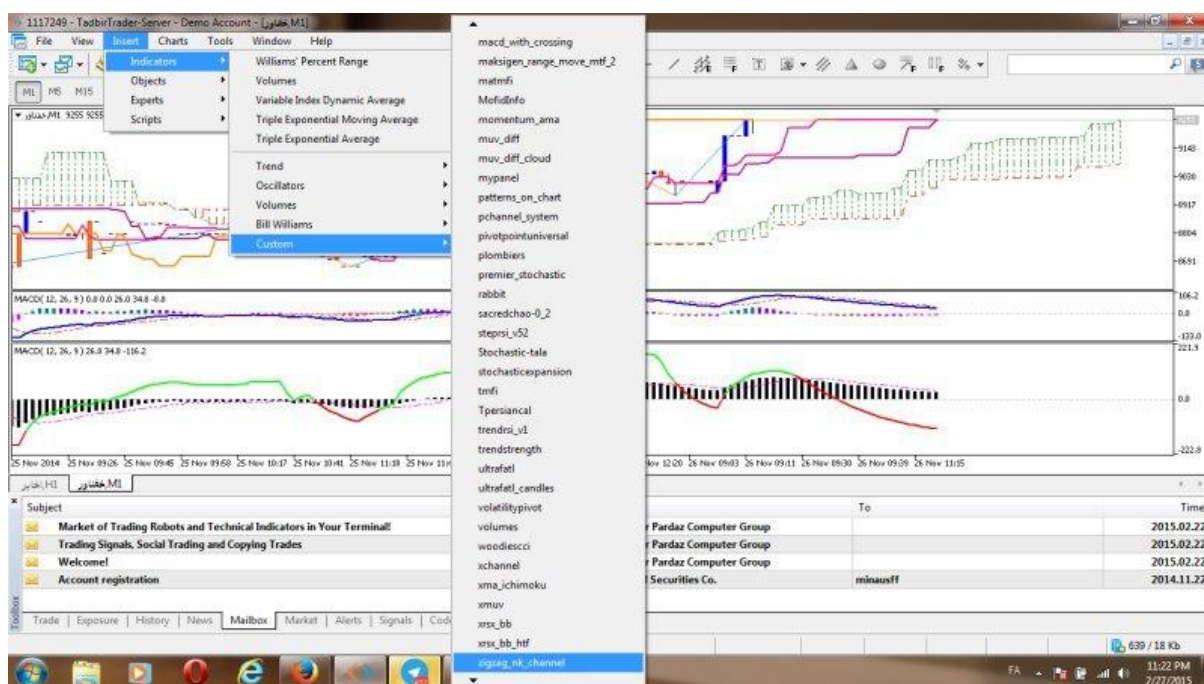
1117249 - TadbirTrader-Server - Demo Account - [خفناور,M1]

File View Insert Charts Tools Window Help

M1 M5 M15

Indicators
Objects
Experts
Scripts

Williams' Percent Range
Volumes
Variable Index Dynamic Average
Triple Exponential Moving Average
Triple Exponential Average
Trend
Oscillators
Volumes
Bill Williams
Custom

macd_with_crossing
maksigen_range_move_mtf_2
matmfi
MofidInfo
momentum_ama
muv_diff
muv_diff_cloud
mypanel
patterns_on_chart
pchannel_system
pivotpointuniversal
plombiers
premier_stochastic
rabbit
sacredchao-0_2
steprsi_v52
Stochastic-tala
stochasticexpansion
tmfi
Tpersiancal
trendrsi_v1
trendstrength
ultrafatl
ultrafatl_candles
volatilitypivot
volumes
woodiescci
xchannel
xma_ichimoku
xmuv
xrsx_bb
xrsx_bb_htf
zigzag_nk_channel

خفناور,M1 9255 9255

MACD(12, 26, 9) 0.0 0.0 26.0 34.8 -8.8
MACD(12, 26, 9) 26.0 34.8 -116.2

9148
9030
8917
8804
8691
106.2
0.0
-133.0
221.9
0.0
-222.8

25 Nov 2014 25 Nov 09:26 25 Nov 09:45 25 Nov 09:58 25 Nov 10:17 25 Nov 10:41 25 Nov 11:18 25 Nov 11
Nov 12:20 26 Nov 09:03 26 Nov 09:11 26 Nov 09:30 26 Nov 09:39 26 Nov 11:15

اخابر,H1 خفناور,M1

Subject | To | Time
Market of Trading Robots and Technical Indicators in Your Terminal! | r Pardaz Computer Group | | 2015.02.22
Trading Signals, Social Trading and Copying Trades | r Pardaz Computer Group | | 2015.02.22
Welcome! | r Pardaz Computer Group | | 2015.02.22
Account registration | l Securities Co. | minausff | 2014.11.22

Toolbox
Trade | Exposure | History | News | Mailbox | Market | Alerts | Signals | Cod

639 / 18 Kb

FA 11:22 PM 2/27/2015